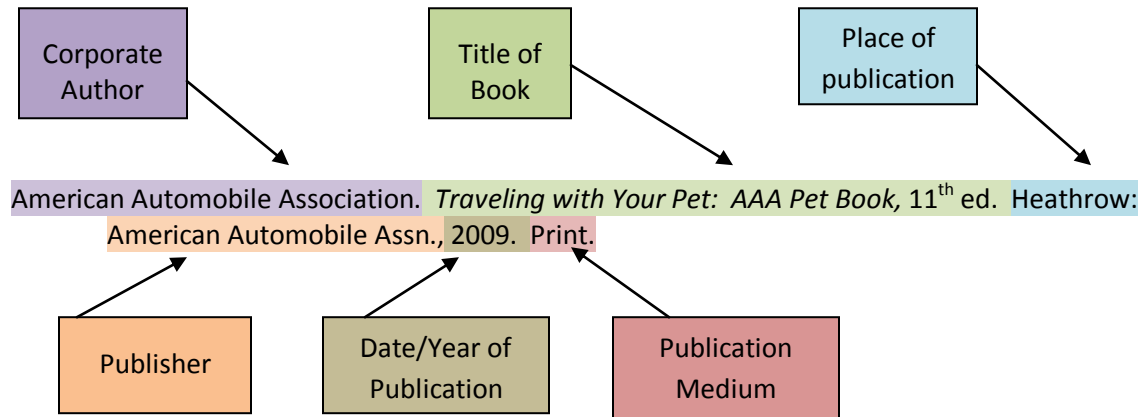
Corporate Author

Title of Book

Place of publication

American Automobile Association. *Traveling with Your Pet: AAA Pet Book,* 11$^{th}$ ed. Heathrow: American Automobile Assn., 2009. Print.

Publisher

Date/Year of Publication

Publication Medium